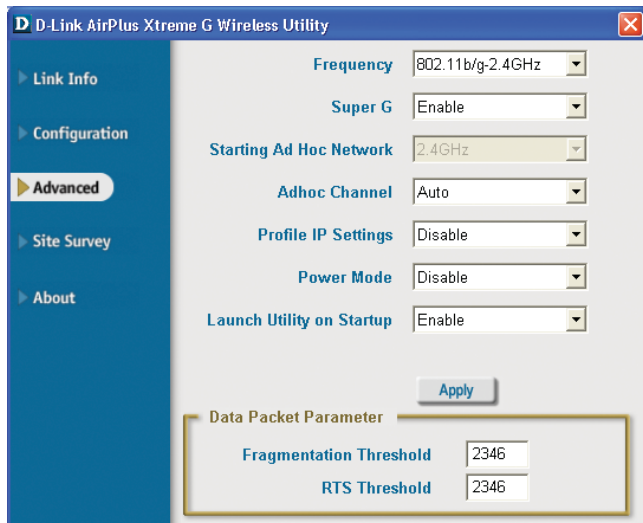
D D-Link AirPlus Xtreme G Wireless Utility

Link Info

Configuration

Advanced

Site Survey

About

Frequency 802.11b/g-2.4GHz

Super G Enable

Starting Ad Hoc Network 2.4GHz

Adhoc Channel Auto

Profile IP Settings Disable

Power Mode Disable

Launch Utility on Startup Enable

Apply

Data Packet Parameter

Fragmentation Threshold 2346

RTS Threshold 2346